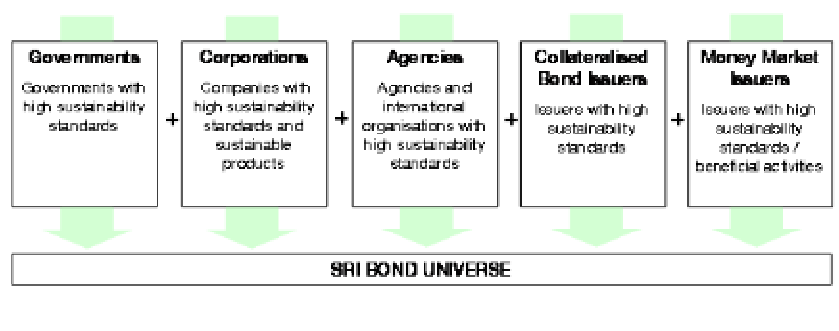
Governments
Governments with high sustainability standards

+

Corporations
Companies with high sustainability standards and sustainable products

+

Agencies
Agencies and international organisations with high sustainability standards

+

Collateralised Bond Issuers
Issuers with high sustainability standards

+

Money Market Issuers
Issuers with high sustainability standards / beneficial activities

SRI BOND UNIVERSE